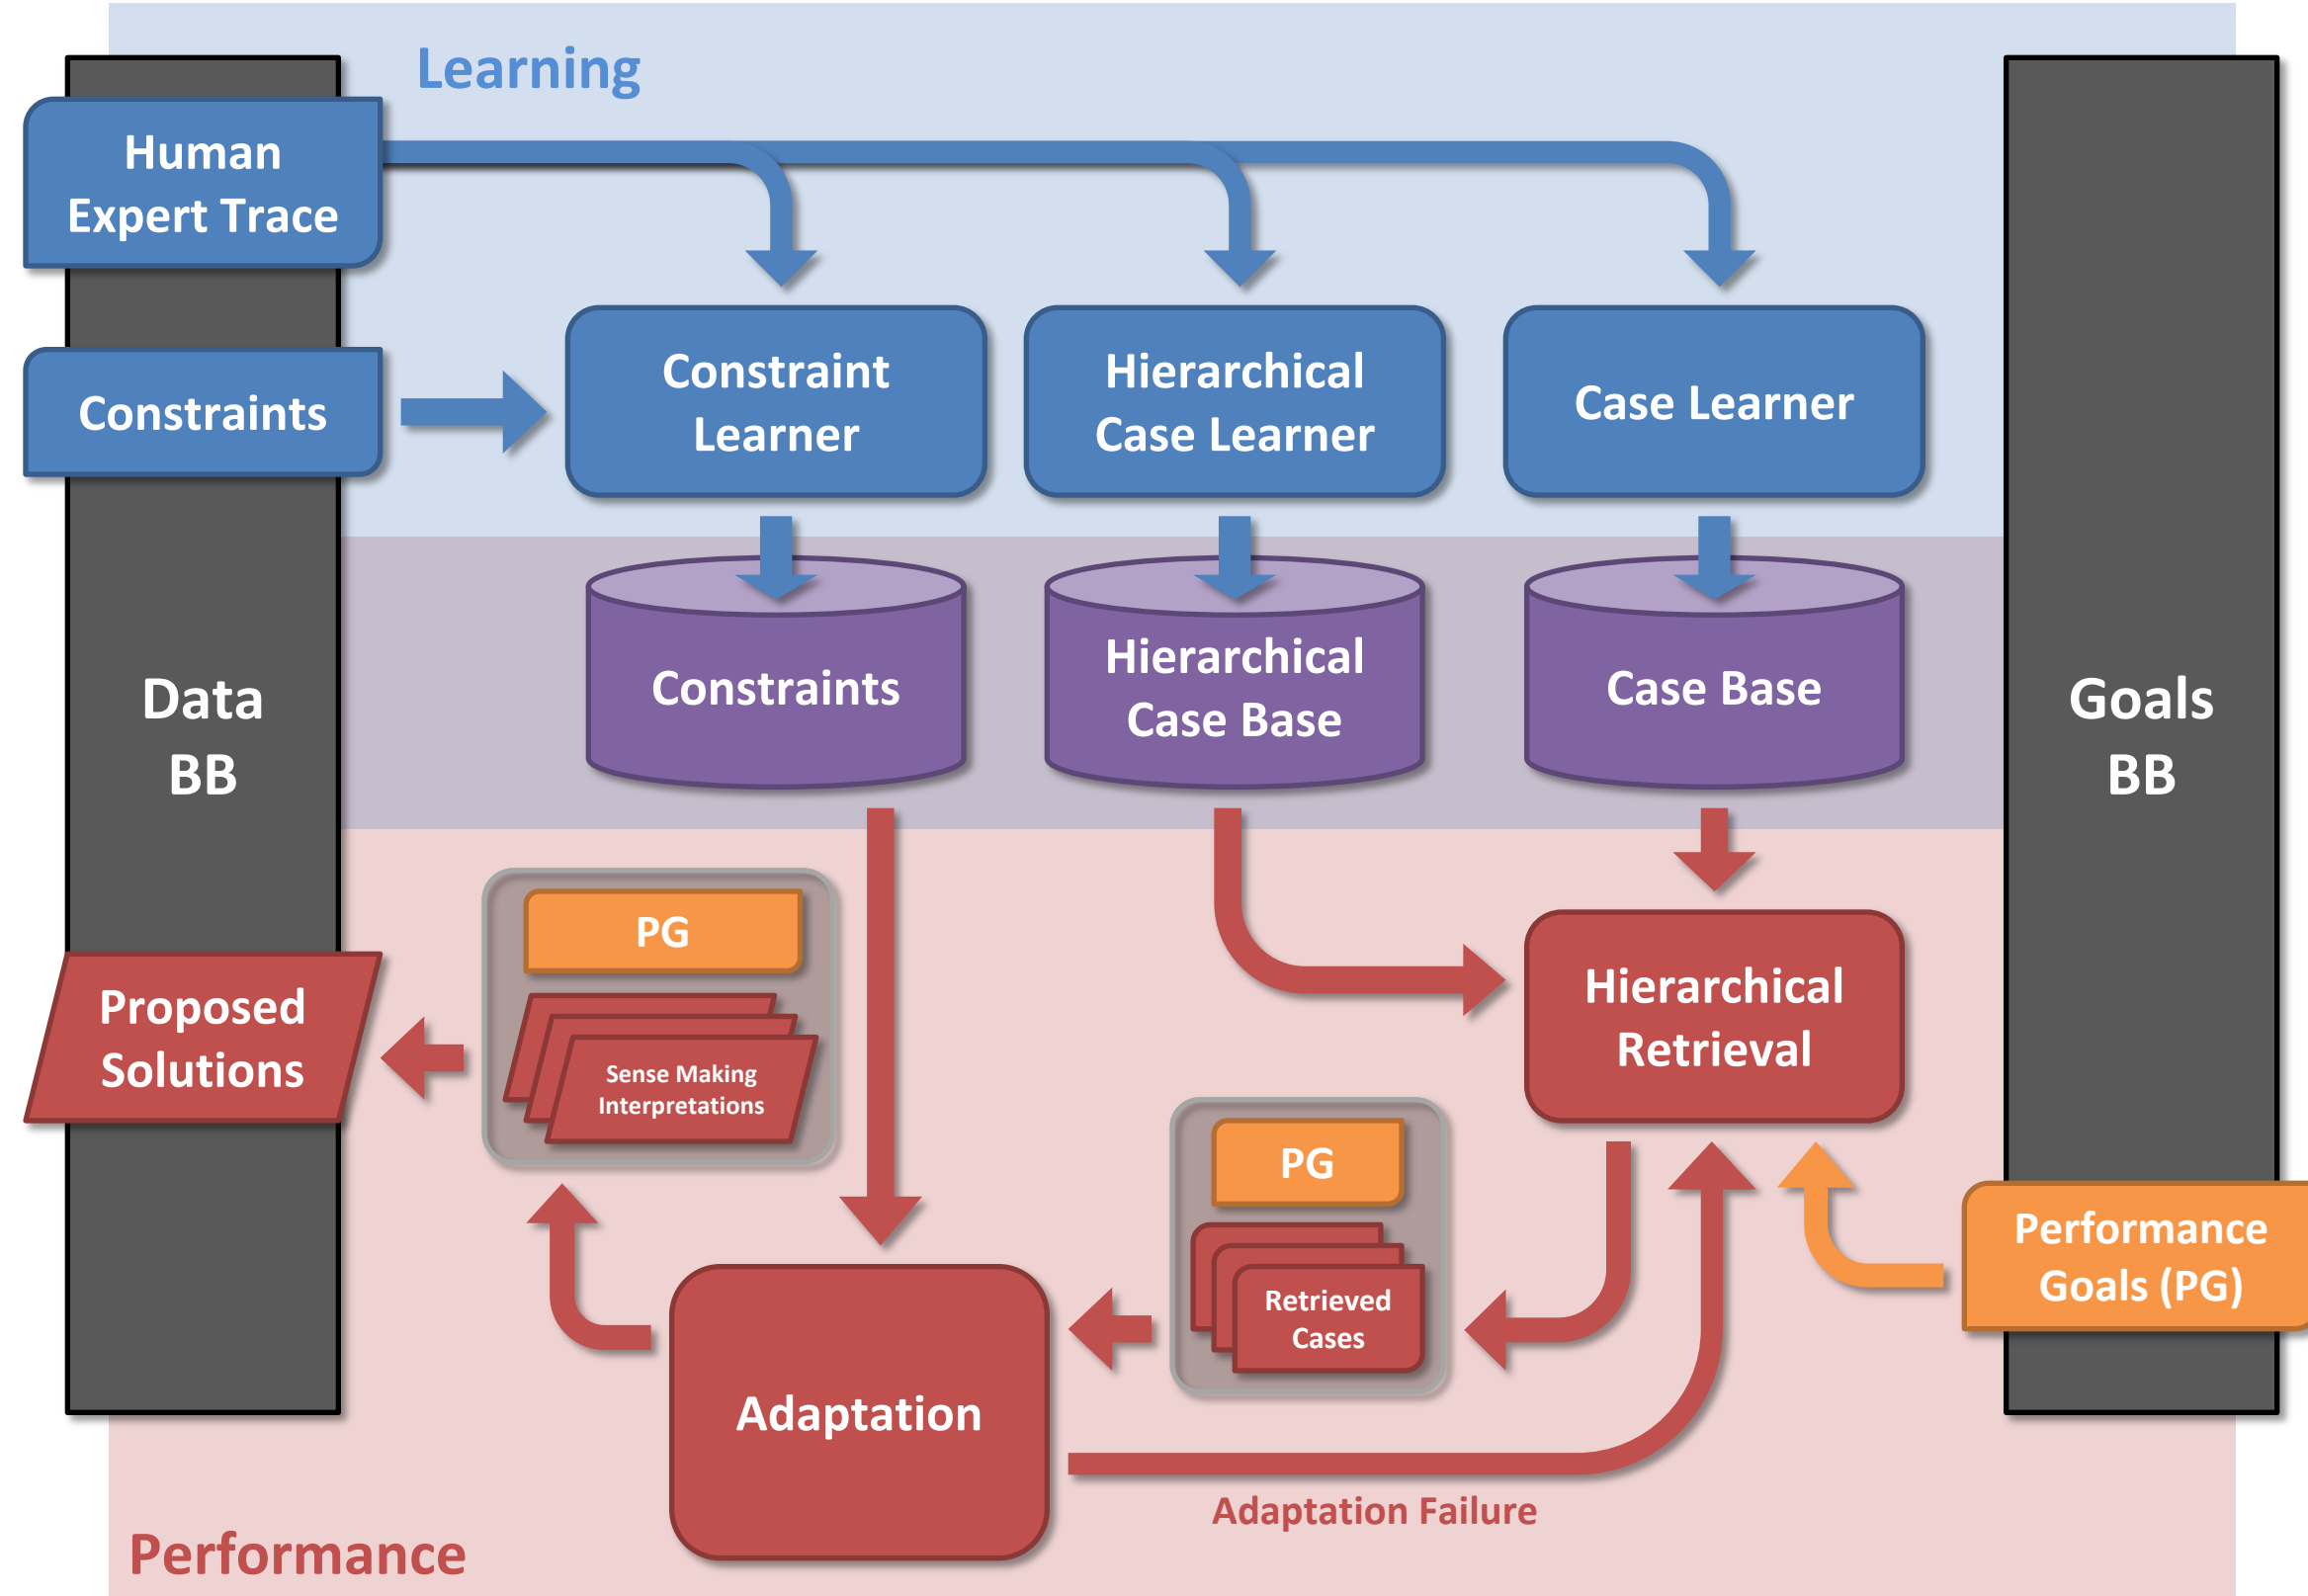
Learning

Human Expert Trace

Constraints

Constraint Learner

Hierarchical Case Learner

Case Learner

Data BB

Constraints

Hierarchical Case Base

Case Base

Goals BB

PG

Sense Making Interpretations

Proposed Solutions

Hierarchical Retrieval

PG

Retrieved Cases

Performance Goals (PG)

Adaptation

Adaptation Failure

Performance